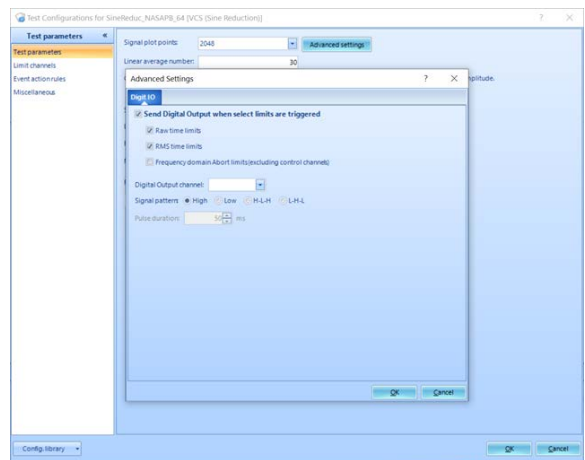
Test Configurations for SineReduc_NASAP8_64 [VCS (Sine Reduction)]

?
X

Test parameters «

Test parameters
Limit channels
Event action rules
Miscellaneous

Signal plot points: 2048
Advanced settings

Linear average number: 30

plitude.

Advanced Settings
?
X

Digit IO

Send Digital Output when select limits are triggered

Raw time limits

RMS time limits

Frequency domain Abort limits(excluding control channels)

Digital Output channel:

Signal pattern: High Low H-L-H L-H-L

Pulse duration: 50 ms

OK
Cancel

Config. library

OK
Cancel